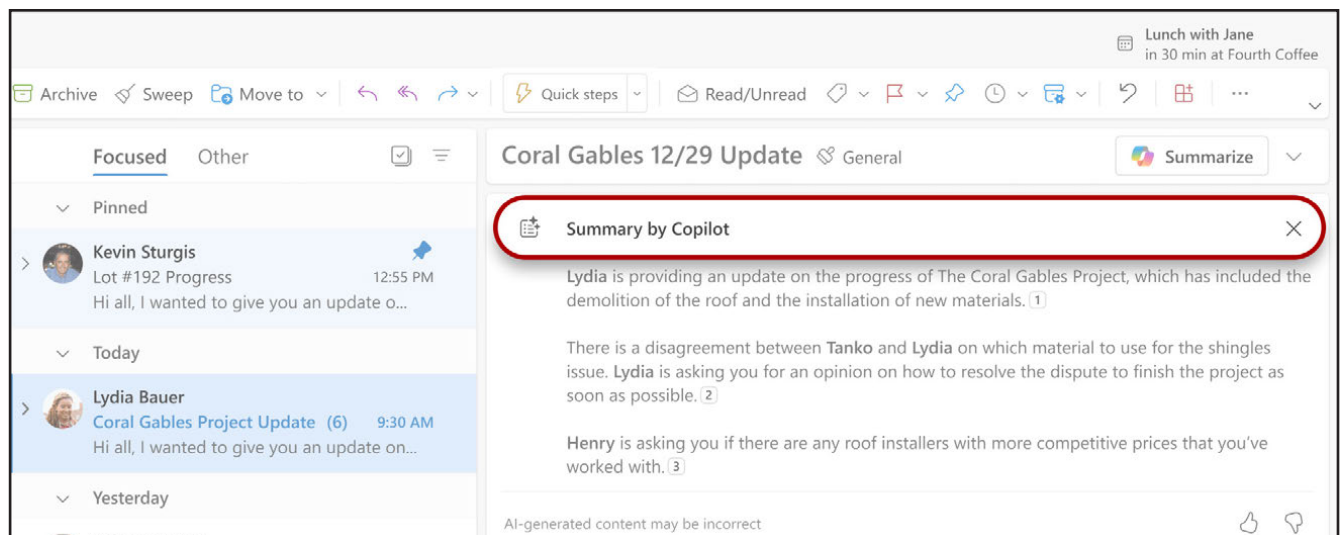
Lunch with Jane
in 30 min at Fourth Coffee

Archive Sweep Move to Quick steps Read/Unread ···

Focused Other

Pinned

Kevin Sturgis
Lot #192 Progress 12:55 PM
Hi all, I wanted to give you an update o...

Today

Lydia Bauer
Coral Gables Project Update (6) 9:30 AM
Hi all, I wanted to give you an update on...

Yesterday

Coral Gables 12/29 Update General

Summarize

Summary by Copilot

Lydia is providing an update on the progress of The Coral Gables Project, which has included the demolition of the roof and the installation of new materials. 1

There is a disagreement between Tanko and Lydia on which material to use for the shingles issue. Lydia is asking you for an opinion on how to resolve the dispute to finish the project as soon as possible. 2

Henry is asking you if there are any roof installers with more competitive prices that you've worked with. 3

AI-generated content may be incorrect